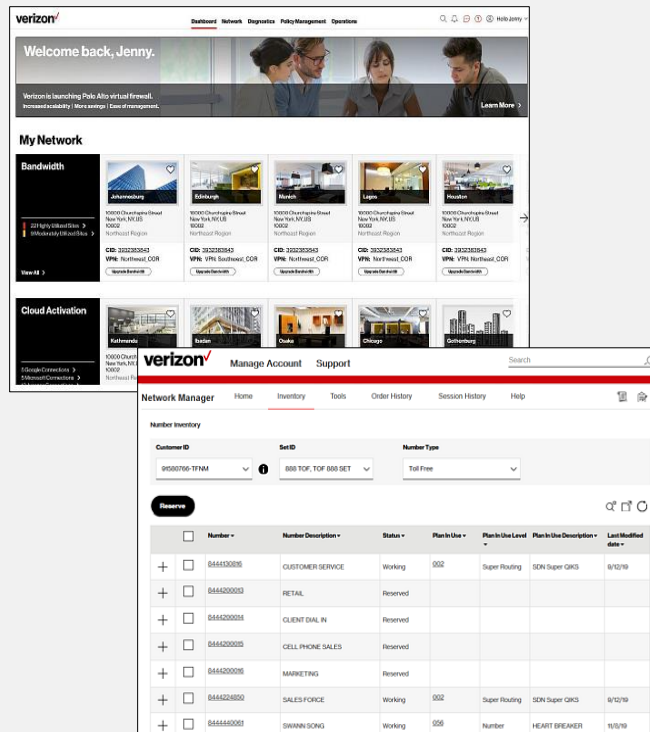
verizon✓

Dashboard Network Diagnostics Policy Management Operations

Hello Jenny

Welcome back, Jenny.

Verizon is launching Palo Alto virtual firewall.
Increased scalability | More savings | Ease of management.

Learn More >

My Network

Bandwidth

22 Highly Utilized Sites >
9 Moderately Utilized Sites >

View All >

Johannesburg
10000 Churchspire Street
New York, NY, US
10002
Northeast Region
CID: 3932383843
VPN: Northeast_COR
Upgrade Bandwidth

Edinburgh
10000 Churchspire Street
New York, NY, US
10002
Northeast Region
CID: 3932383843
VPN: Southeast_COR
Upgrade Bandwidth

Munich
10000 Churchspire Street
New York, NY, US
10002
Northeast Region
CID: 3932383843
VPN: Northeast_COR
Upgrade Bandwidth

Lagos
10000 Churchspire Street
New York, NY, US
10002
Northeast Region
CID: 3932383843
VPN: Northeast_COR
Upgrade Bandwidth

Houston
10000 Churchspire Street
New York, NY, US
10002
Northeast Region
CID: 3932383843
VPN: Northeast_COR
Upgrade Bandwidth

Cloud Activation

5 Google Connections >
5 Microsoft Connections >

Kathmandu
10000 Church
New York, NY
10002
Northeast R

Ibadan

Osaka

Chicago

Gothenburg

verizon✓ Manage Account Support

Search

Network Manager Home Inventory Tools Order History Session History Help

Number Inventory

Customer ID
9580766-TFNM

Set ID
888 TOF, TOF 888 SET

Number Type
Toll Free

Reserve

| | | Number | Number Description | Status | Plan In Use | Plan In Use Level | Plan In Use Description | Last Modified date |
|---|---|---|---|---|---|---|---|---|
| + | ☐ | 8444130816 | CUSTOMER SERVICE | Working | 002 | Super Routing | SDN Super QIKS | 9/12/19 |
| + | ☐ | 8444200013 | RETAIL | Reserved | | | | |
| + | ☐ | 8444200014 | CLIENT DIAL IN | Reserved | | | | |
| + | ☐ | 8444200015 | CELL PHONE SALES | Reserved | | | | |
| + | ☐ | 8444200016 | MARKETING | Reserved | | | | |
| + | ☐ | 8444224850 | SALES FORCE | Working | 002 | Super Routing | SDN Super QIKS | 9/12/19 |
| + | ☐ | 8444440061 | SWANN SONG | Working | 056 | Number | HEART BREAKER | 11/8/19 |